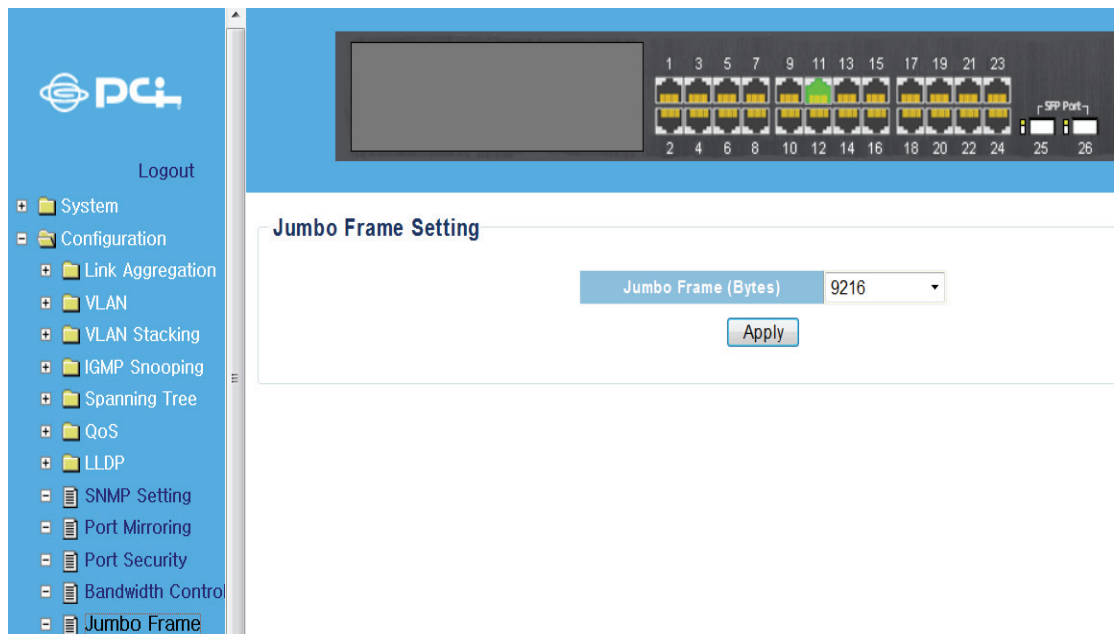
PCi

Logout

System
Configuration
Link Aggregation
VLAN
VLAN Stacking
IGMP Snooping
Spanning Tree
QoS
LLDP
SNMP Setting
Port Mirroring
Port Security
Bandwidth Control
Jumbo Frame

1 3 5 7 9 11 13 15 17 19 21 23
2 4 6 8 10 12 14 16 18 20 22 24
SFP Port
25 26

Jumbo Frame Setting

| Jumbo Frame (Bytes) | 9216 |
|---|---|

Apply